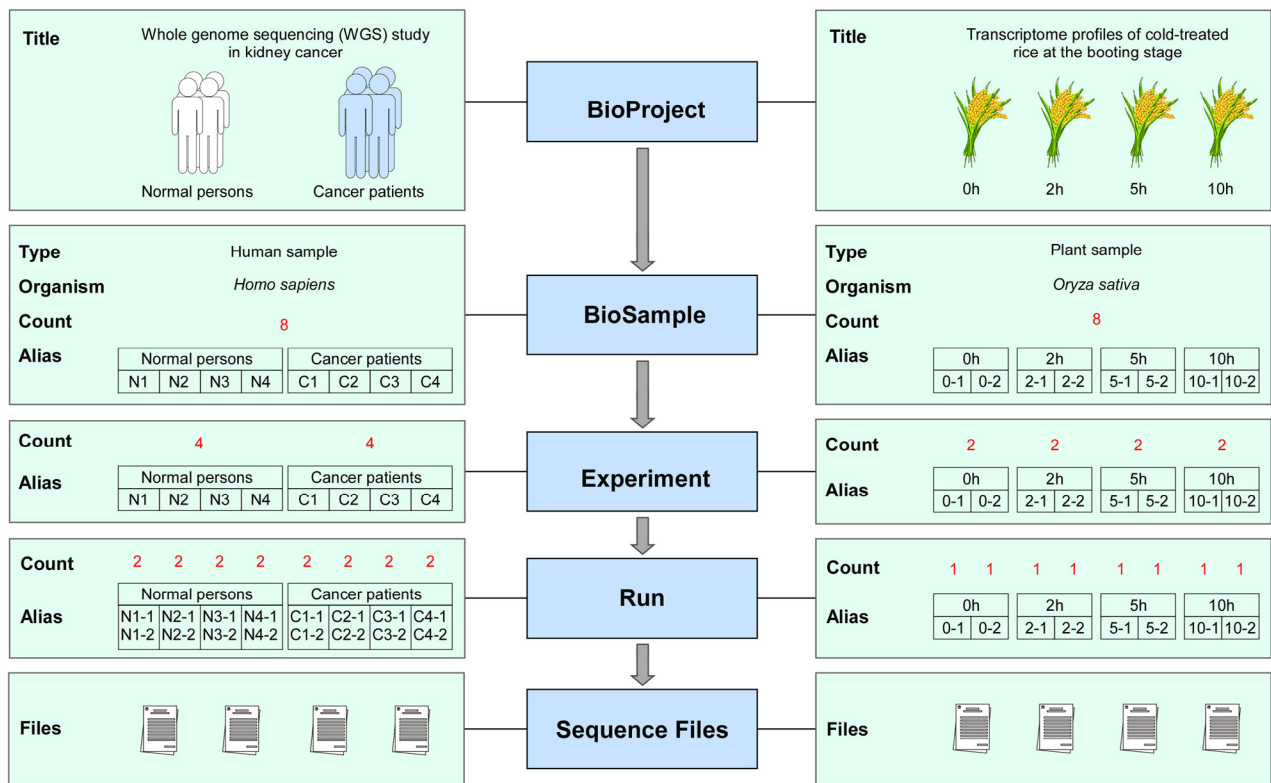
Title
Whole genome sequencing (WGS) study in kidney cancer

Normal persons
Cancer patients

BioProject

Title
Transcriptome profiles of cold-treated rice at the booting stage

0h
2h
5h
10h

Type
Human sample
Organism
*Homo sapiens*
Count
8
Alias

| Normal persons | | | | Cancer patients | | | |
|---|---|---|---|---|---|---|---|
| N1 | N2 | N3 | N4 | C1 | C2 | C3 | C4 |

BioSample

Type
Plant sample
Organism
*Oryza sativa*
Count
8
Alias

| 0h | | 2h | | 5h | | 10h | |
|---|---|---|---|---|---|---|---|
| 0-1 | 0-2 | 2-1 | 2-2 | 5-1 | 5-2 | 10-1 | 10-2 |

Count
4
4
Alias

| Normal persons | | | | Cancer patients | | | |
|---|---|---|---|---|---|---|---|
| N1 | N2 | N3 | N4 | C1 | C2 | C3 | C4 |

Experiment

Count
2 2 2 2
Alias

| 0h | | 2h | | 5h | | 10h | |
|---|---|---|---|---|---|---|---|
| 0-1 | 0-2 | 2-1 | 2-2 | 5-1 | 5-2 | 10-1 | 10-2 |

Count
2 2 2 2 2 2 2 2
Alias

| Normal persons | | | | Cancer patients | | | |
|---|---|---|---|---|---|---|---|
| N1-1 N1-2 | N2-1 N2-2 | N3-1 N3-2 | N4-1 N4-2 | C1-1 C1-2 | C2-1 C2-2 | C3-1 C3-2 | C4-1 C4-2 |

Run

Count
1 1 1 1 1 1 1 1
Alias

| 0h | | 2h | | 5h | | 10h | |
|---|---|---|---|---|---|---|---|
| 0-1 | 0-2 | 2-1 | 2-2 | 5-1 | 5-2 | 10-1 | 10-2 |

Files

Sequence Files

Files